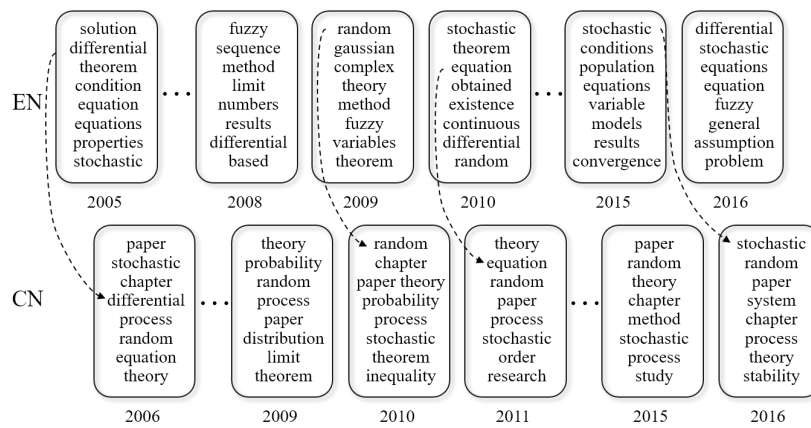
EN

solution
differential
theorem
condition
equation
equations
properties
stochastic

2005

…

fuzzy
sequence
method
limit
numbers
results
differential
based

2008

random
gaussian
complex
theory
method
fuzzy
variables
theorem

2009

stochastic
theorem
equation
obtained
existence
continuous
differential
random

2010

…

stochastic
conditions
population
equations
variable
models
results
convergence

2015

differential
stochastic
equations
equation
fuzzy
general
assumption
problem

2016

CN

paper
stochastic
chapter
differential
process
random
equation
theory

2006

…

theory
probability
random
process
paper
distribution
limit
theorem

2009

random
chapter
paper theory
probability
process
stochastic
theorem
inequality

2010

theory
equation
random
paper
process
stochastic
order
research

2011

…

paper
random
theory
chapter
method
stochastic
process
study

2015

stochastic
random
paper
system
chapter
process
theory
stability

2016